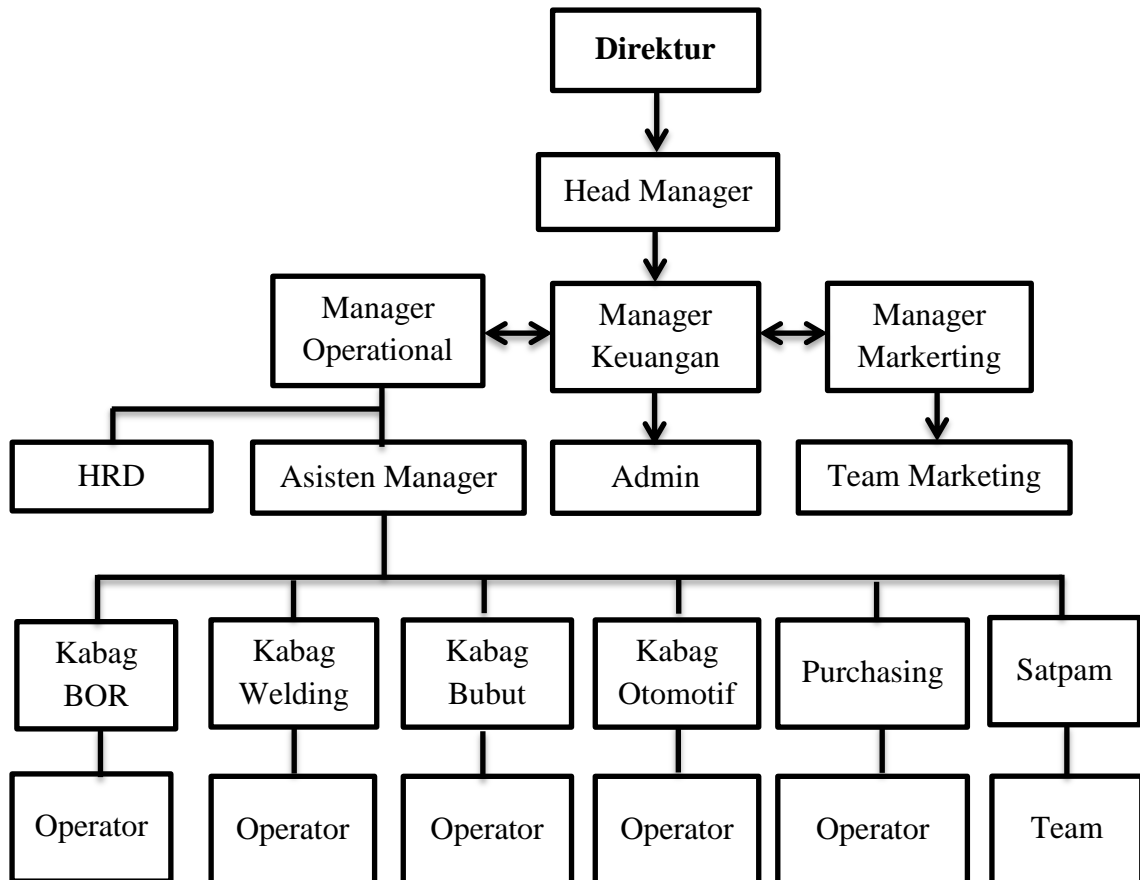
Direktur

Head Manager

Manager Operational

Manager Keuangan

Manager Markerting

HRD

Asisten Manager

Admin

Team Marketing

Kabag BOR

Kabag Welding

Kabag Bubut

Kabag Otomotif

Purchasing

Satpam

Operator

Operator

Operator

Operator

Operator

Team